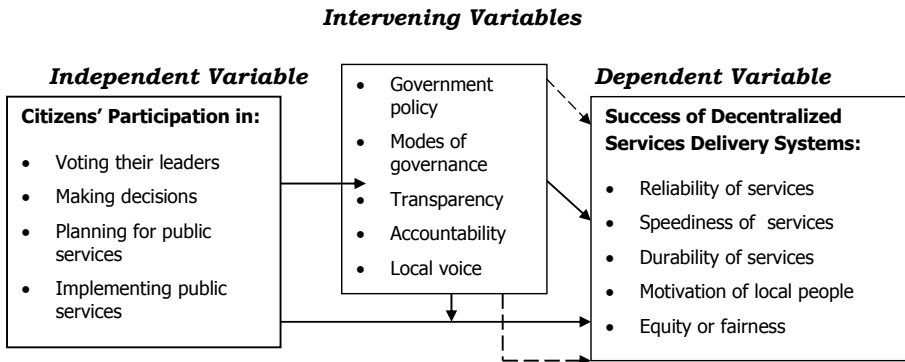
***Intervening Variables***

***Independent Variable***

**Citizens' Participation in:**

- Voting their leaders
- Making decisions
- Planning for public services
- Implementing public services

- Government policy
- Modes of governance
- Transparency
- Accountability
- Local voice

***Dependent Variable***

**Success of Decentralized Services Delivery Systems:**

- Reliability of services
- Speediness of services
- Durability of services
- Motivation of local people
- Equity or fairness